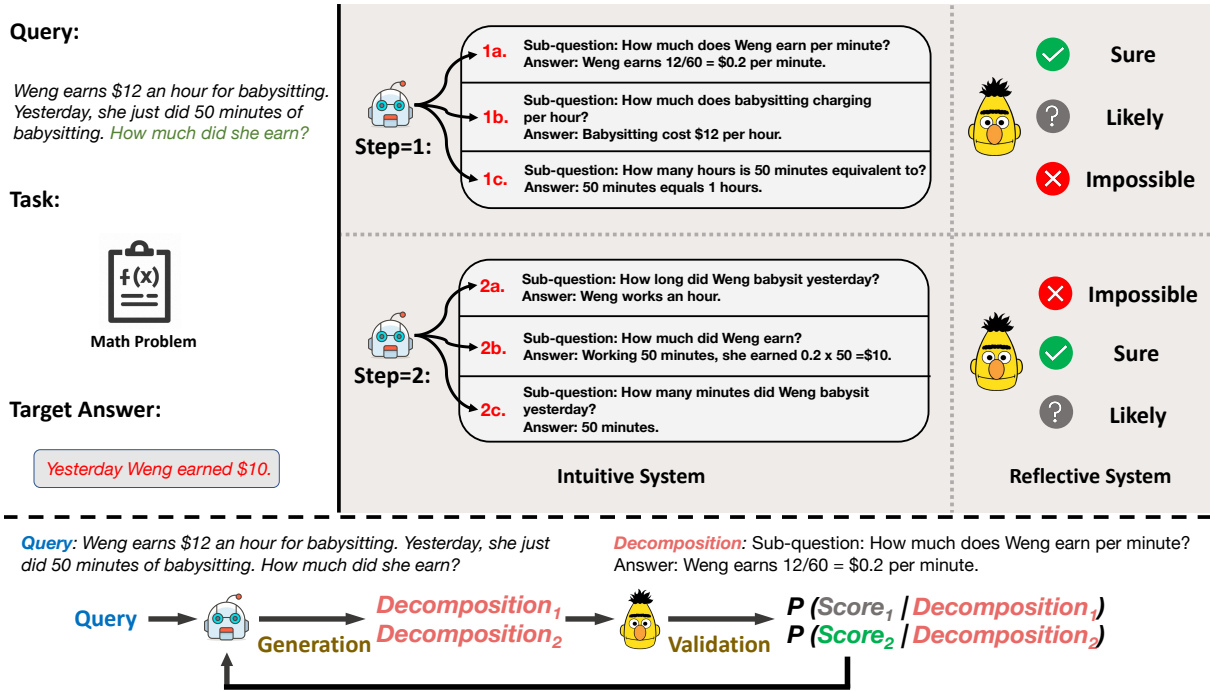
Query:

Weng earns $12 an hour for babysitting. Yesterday, she just did 50 minutes of babysitting. How much did she earn?

Task:

f(x)

Math Problem

Target Answer:

Yesterday Weng earned $10.

Step=1:

1a. Sub-question: How much does Weng earn per minute? Answer: Weng earns 12/60 = $0.2 per minute.

1b. Sub-question: How much does babysitting charging per hour? Answer: Babysitting cost $12 per hour.

1c. Sub-question: How many hours is 50 minutes equivalent to? Answer: 50 minutes equals 1 hours.

Sure

Likely

Impossible

Step=2:

2a. Sub-question: How long did Weng babysit yesterday? Answer: Weng works an hour.

2b. Sub-question: How much did Weng earn? Answer: Working 50 minutes, she earned 0.2 x 50 =$10.

2c. Sub-question: How many minutes did Weng babysit yesterday? Answer: 50 minutes.

Impossible

Sure

Likely

Intuitive System

Reflective System

Query: Weng earns $12 an hour for babysitting. Yesterday, she just did 50 minutes of babysitting. How much did she earn?

Decomposition: Sub-question: How much does Weng earn per minute? Answer: Weng earns 12/60 = $0.2 per minute.

Query

Generation

$Decomposition_1$
$Decomposition_2$

Validation

$P(Score_1 \mid Decomposition_1)$
$P(Score_2 \mid Decomposition_2)$